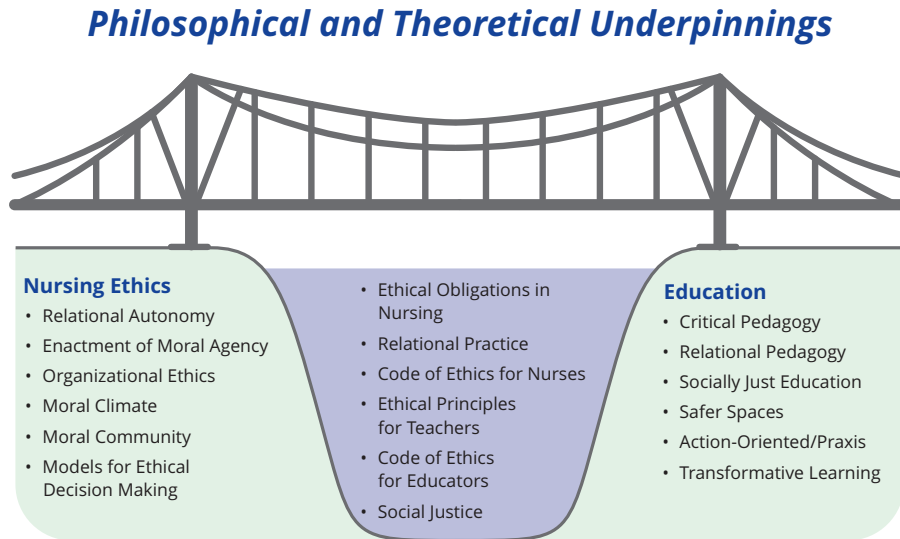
Philosophical and Theoretical Underpinnings

Nursing Ethics
• Relational Autonomy
• Enactment of Moral Agency
• Organizational Ethics
• Moral Climate
• Moral Community
• Models for Ethical Decision Making

• Ethical Obligations in Nursing
• Relational Practice
• Code of Ethics for Nurses
• Ethical Principles for Teachers
• Code of Ethics for Educators
• Social Justice

Education
• Critical Pedagogy
• Relational Pedagogy
• Socially Just Education
• Safer Spaces
• Action-Oriented/Praxis
• Transformative Learning